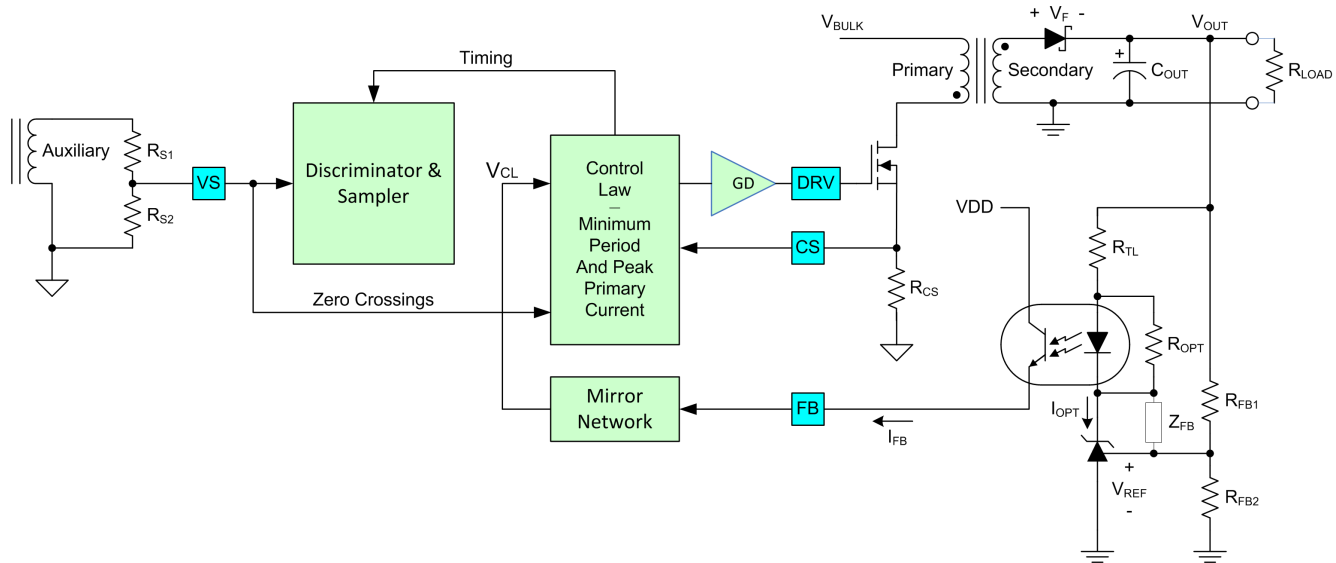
Timing

$V_{BULK}$

$+$ $V_F$ $-$

$V_{OUT}$

Primary

Secondary

$C_{OUT}$

$R_{LOAD}$

Auxiliary

$R_{S1}$

$R_{S2}$

VS

Discriminator & Sampler

$V_{CL}$

Control Law – Minimum Period And Peak Primary Current

GD

DRV

CS

$R_{CS}$

Zero Crossings

VDD

$R_{TL}$

$R_{OPT}$

Mirror Network

FB

$I_{FB}$

$I_{OPT}$

$Z_{FB}$

$R_{FB1}$

$+$

$V_{REF}$

$-$

$R_{FB2}$